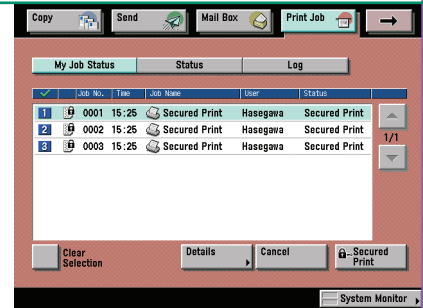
Copy Send Mail Box Print Job →

My Job Status Status Log

| ✓ | Job No. | Time | Job Name | User | Status |
|---|---|---|---|---|---|
| 1 | 0001 | 15:25 | Secured Print | Hasegawa | Secured Print |
| 2 | 0002 | 15:25 | Secured Print | Hasegawa | Secured Print |
| 3 | 0003 | 15:25 | Secured Print | Hasegawa | Secured Print |

1/1

Clear Selection

Details

Cancel

Secured Print

System Monitor